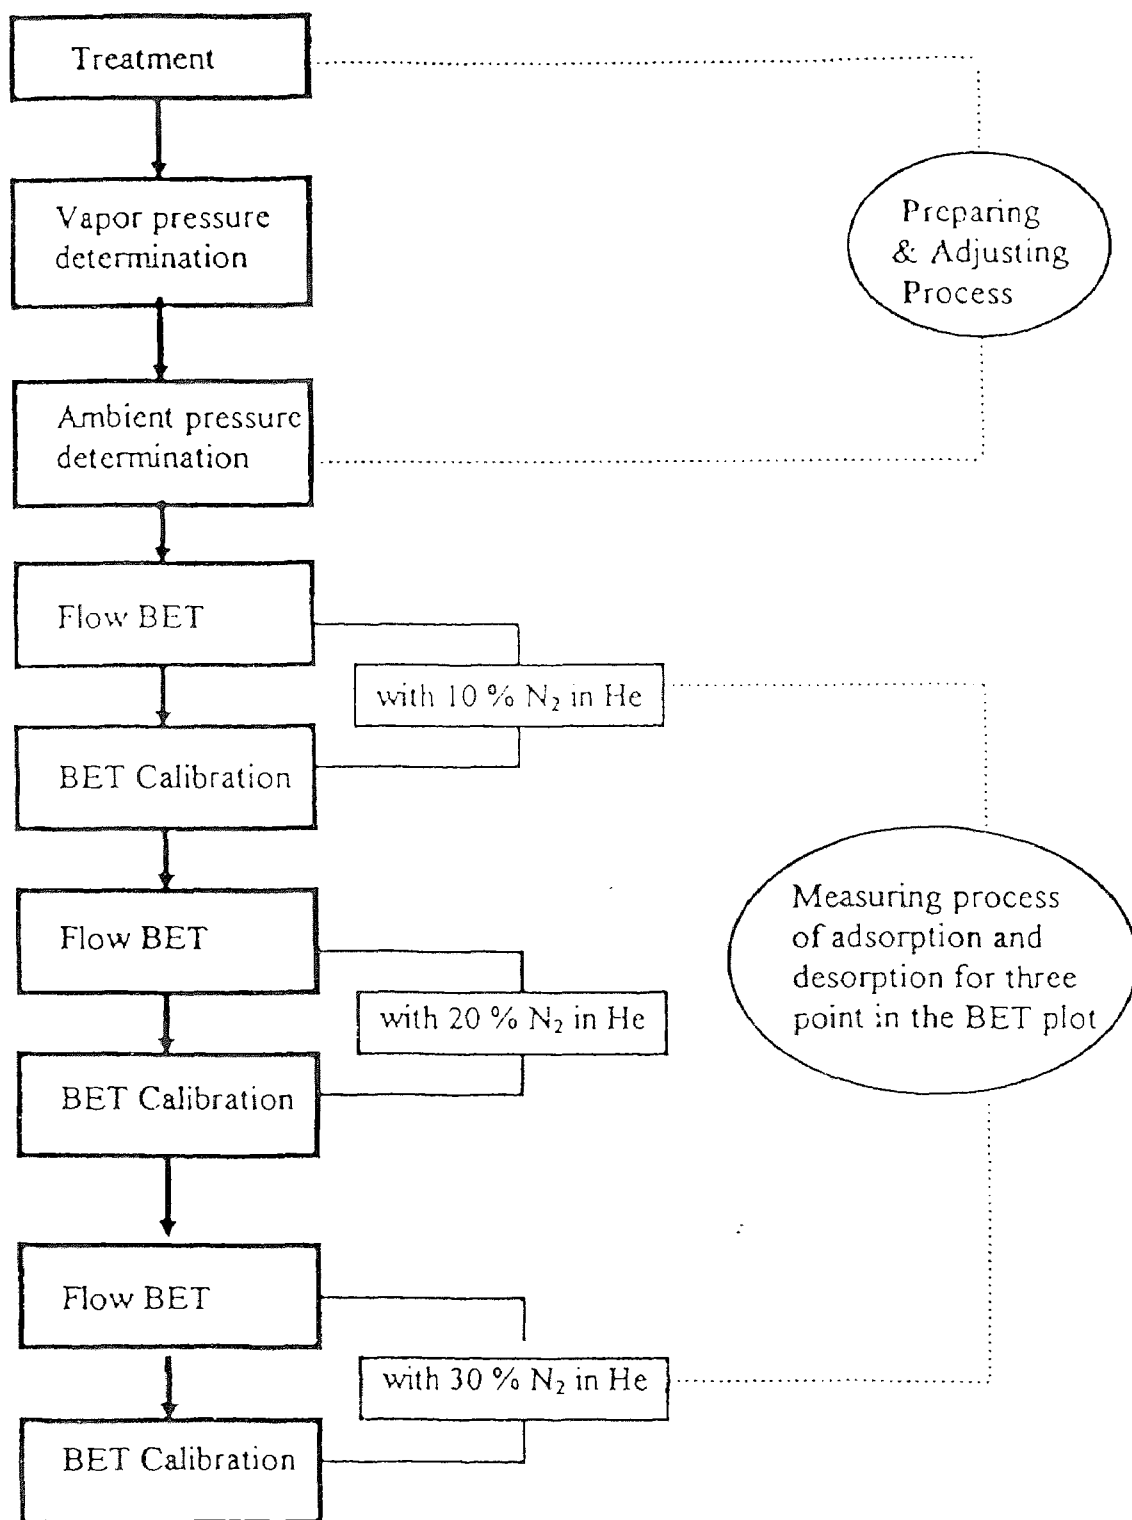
Treatment

Vapor pressure determination

Ambient pressure determination

Preparing & Adjusting Process

Flow BET

with 10 % $N_2$ in He

BET Calibration

Flow BET

with 20 % $N_2$ in He

BET Calibration

Measuring process of adsorption and desorption for three point in the BET plot

Flow BET

with 30 % $N_2$ in He

BET Calibration